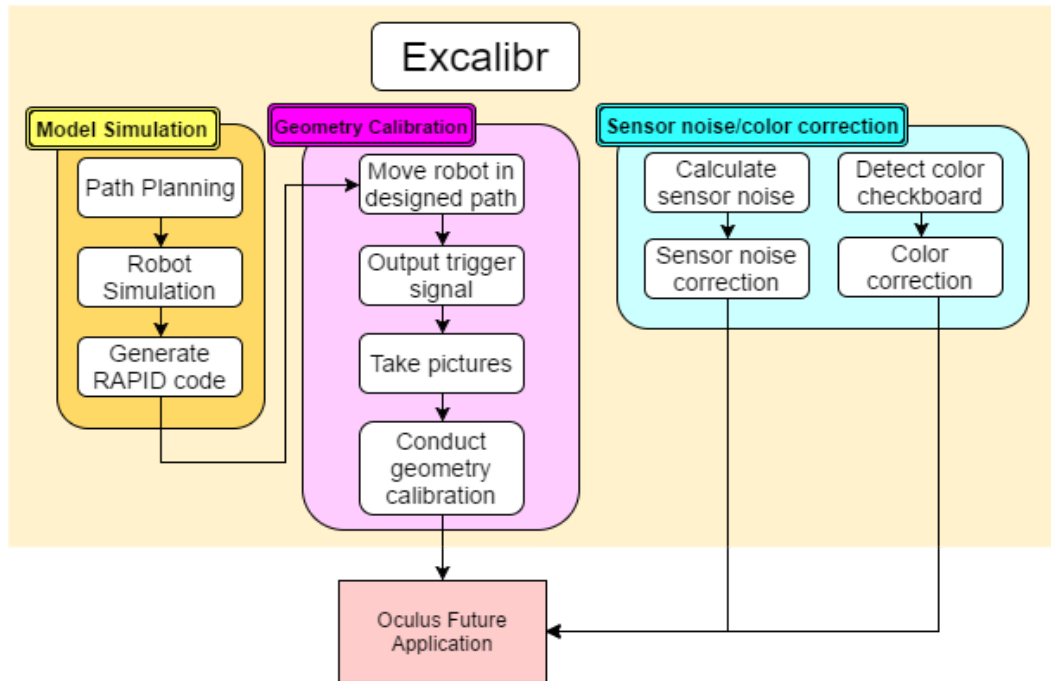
Excalibr

Model Simulation

Path Planning

Robot Simulation

Generate RAPID code

Geometry Calibration

Move robot in designed path

Output trigger signal

Take pictures

Conduct geometry calibration

Sensor noise/color correction

Calculate sensor noise

Sensor noise correction

Detect color checkboard

Color correction

Oculus Future Application